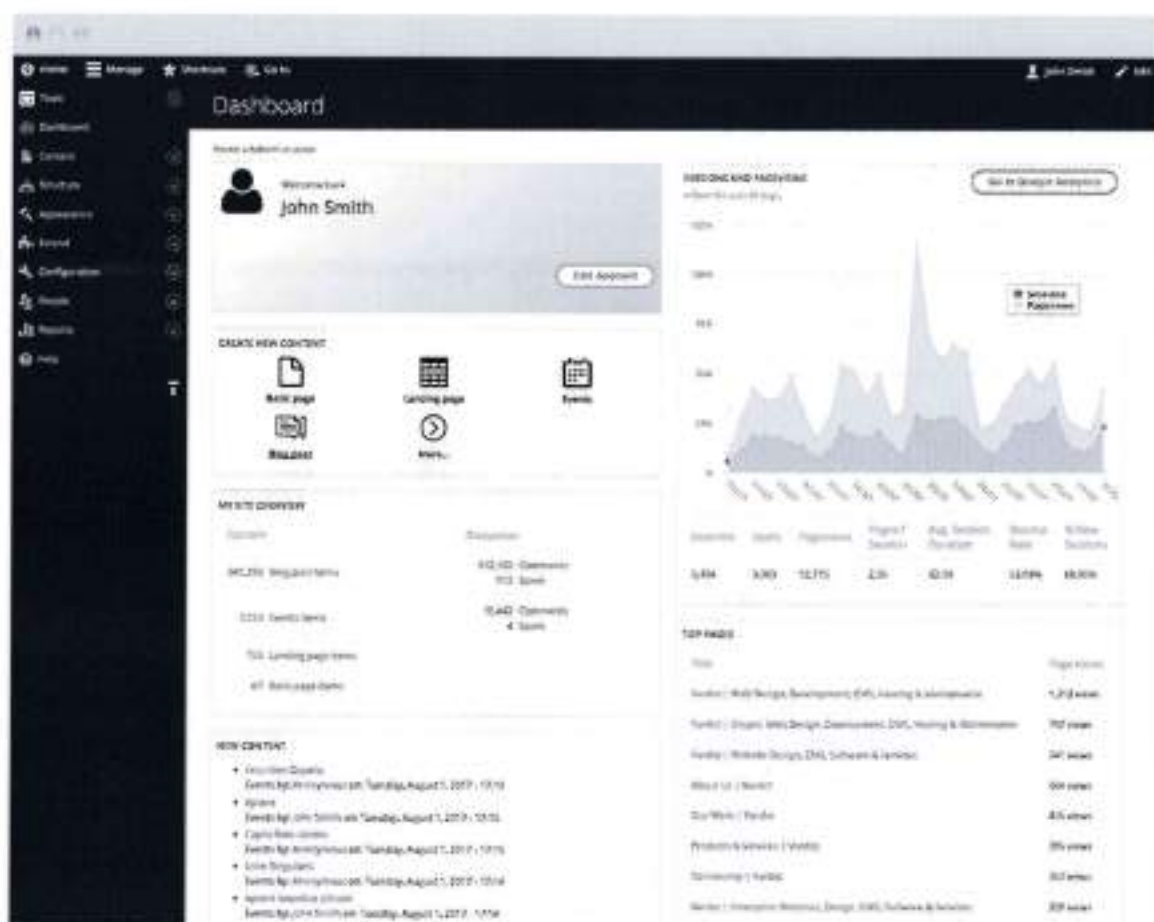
Home Manage Shortcuts Go to John Smith Edit

Tools
Dashboard
Content
Structure
Appearance
Extend
Configuration
People
Reports
Help

Dashboard

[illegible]

Welcome back
John Smith

Edit Account

CREATE NEW CONTENT
Basic page
Landing page
Events
Blog post
More...

MY SITE OVERVIEW
Content
Discussion
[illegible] Blog post items
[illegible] Comments
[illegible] Spam
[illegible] Events items
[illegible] Comments
4 Spam
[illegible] Landing page items
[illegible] Basic page items

NEW CONTENT
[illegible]
Events by Anonymous on Tuesday, August 1, 2017 - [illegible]
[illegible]
Events by John Smith on Tuesday, August 1, 2017 - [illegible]
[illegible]
Events by Anonymous on Tuesday, August 1, 2017 - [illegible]
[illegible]
Events by Anonymous on Tuesday, August 1, 2017 - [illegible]
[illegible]
Events by John Smith on Tuesday, August 1, 2017 - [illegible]

SESSIONS AND PAGEVIEWS
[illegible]
Go to Google Analytics
Sessions
Pageviews

| Sessions | Users | Pageviews | Pages / Session | Avg. Session Duration | Bounce Rate | % New Sessions |
|---|---|---|---|---|---|---|
| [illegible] | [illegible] | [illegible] | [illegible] | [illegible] | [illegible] | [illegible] |

TOP PAGES
| Title | Page Views |
|---|---|
| Yardixi \| Web Design, Development, CMS, Hosting & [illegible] | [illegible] views |
| Yardixi \| Drupal, Web Design, Development, CMS, Hosting & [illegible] | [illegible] views |
| Yardixi \| Website Design, CMS, Software & Services | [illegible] views |
| About Us \| Yardixi | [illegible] views |
| Our Work \| Yardixi | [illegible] views |
| Products & Services \| Yardixi | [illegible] views |
| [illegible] \| Yardixi | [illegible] views |
| Yardixi \| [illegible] Design, CMS, Software & Services | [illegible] views |